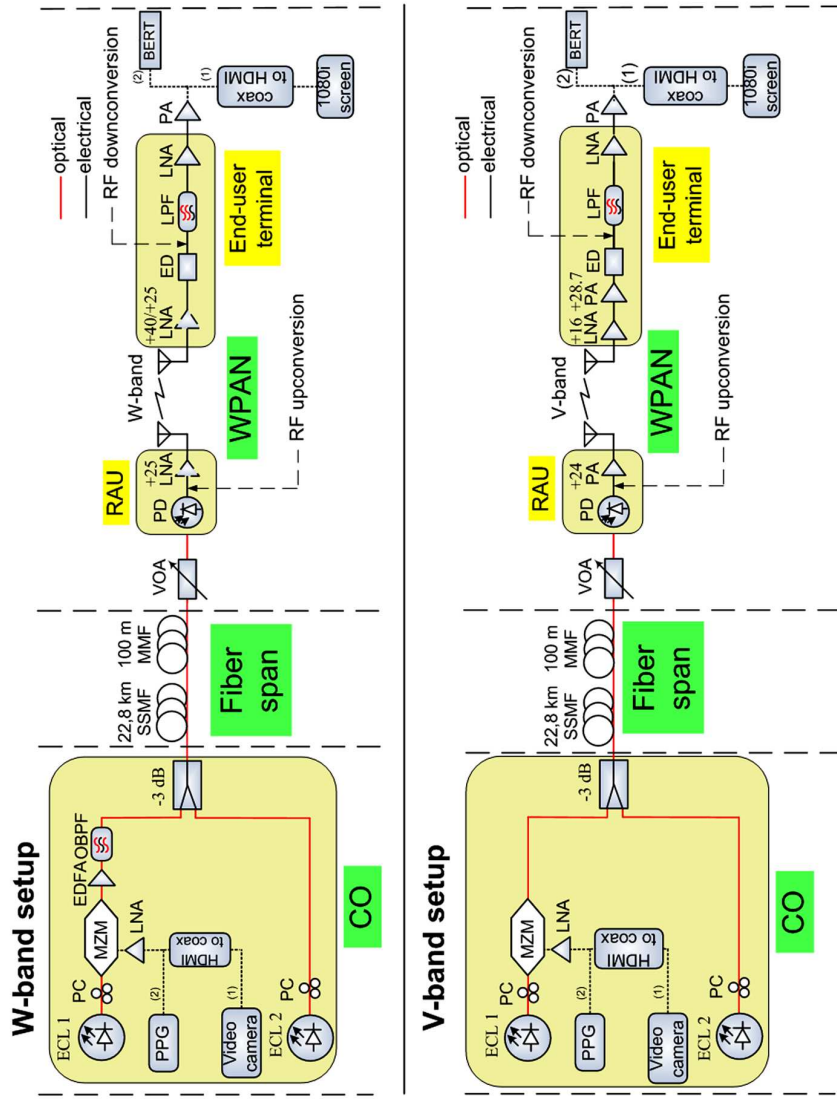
W-band setup

ECL 1
PC
MZM
EDFA
OBPF
PPG
(2)
LNA
HDMI to coax
Video camera
(1)
ECL 2
PC
CO
-3 dB
22,8 km SSMF
100 m MMF
Fiber span
VOA
RAU
PD
+25 LNA
W-band
WPAN
RF upconversion
+40/+25 LNA
ED
LPF
LNA
PA
End-user terminal
RF downconversion
(2)
BERT
(1)
coax to HDMI
1080i screen
optical
electrical

V-band setup

ECL 1
PC
MZM
PPG
(2)
LNA
HDMI to coax
Video camera
(1)
ECL 2
PC
CO
-3 dB
22,8 km SSMF
100 m MMF
Fiber span
VOA
RAU
PD
+24 PA
V-band
WPAN
RF upconversion
+16 LNA
+28.7 PA
ED
LPF
LNA
PA
End-user terminal
RF downconversion
(2)
BERT
(1)
coax to HDMI
1080i screen
optical
electrical